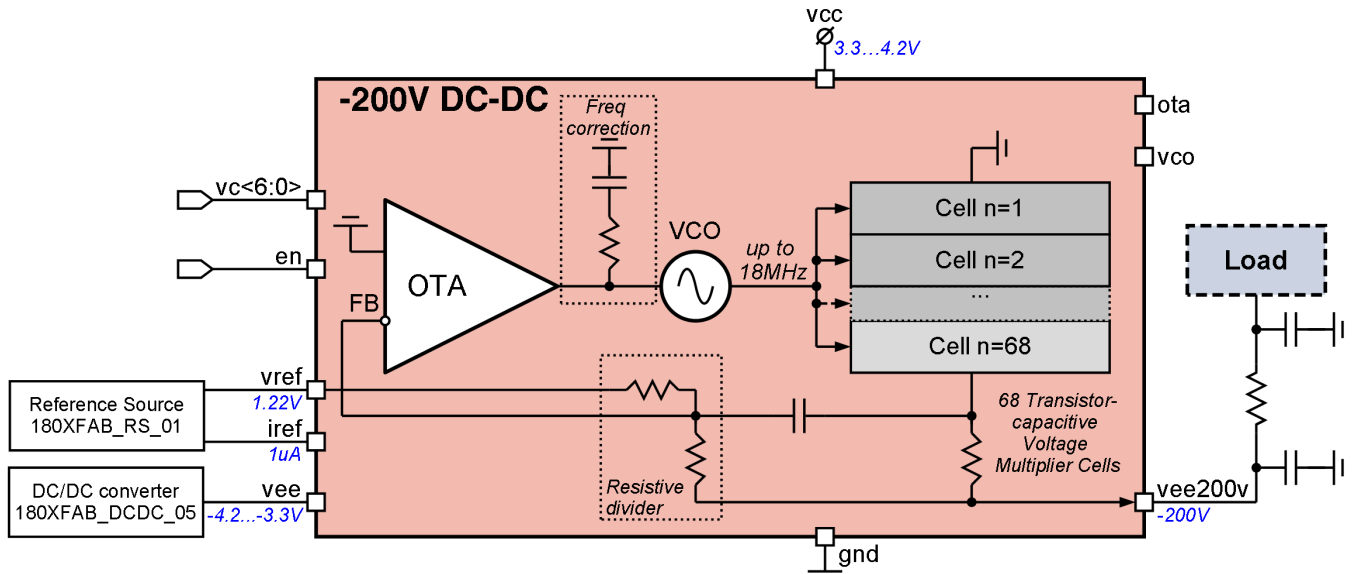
vcc
3.3…4.2V
-200V DC-DC
Freq correction
ota
vco
vc<6:0>
en
FB
OTA
VCO
up to 18MHz
Cell n=1
Cell n=2
...
Cell n=68
Load
vref
1.22V
Reference Source
180XFAB_RS_01
iref
1uA
DC/DC converter
180XFAB_DCDC_05
vee
-4.2…-3.3V
Resistive divider
68 Transistor-capacitive Voltage Multiplier Cells
vee200v
-200V
gnd